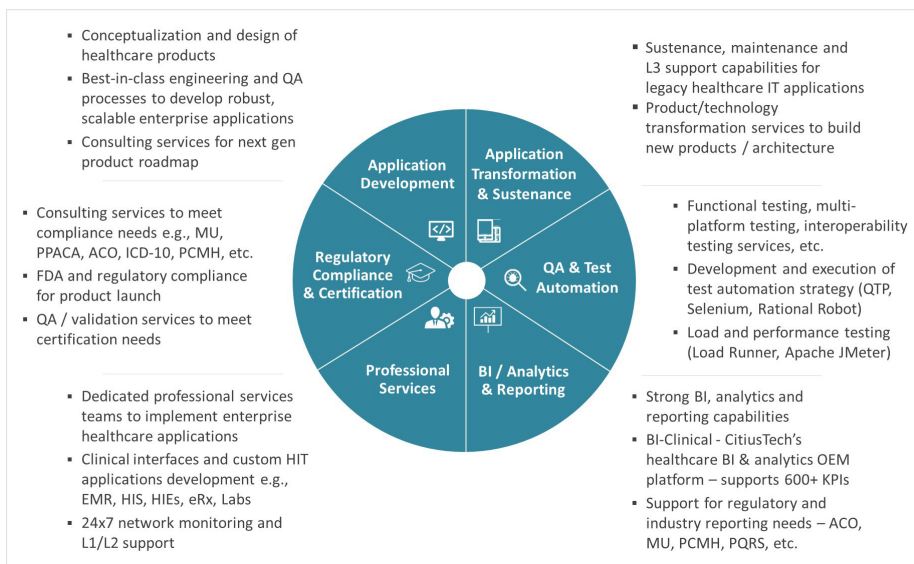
- Conceptualization and design of healthcare products
- Best-in-class engineering and QA processes to develop robust, scalable enterprise applications
- Consulting services for next gen product roadmap

- Sustenance, maintenance and L3 support capabilities for legacy healthcare IT applications
- Product/technology transformation services to build new products / architecture

- Consulting services to meet compliance needs e.g., MU, PPACA, ACO, ICD-10, PCMH, etc.
- FDA and regulatory compliance for product launch
- QA / validation services to meet certification needs

Application Development

Application Transformation & Sustenance

Regulatory Compliance & Certification

QA & Test Automation

Professional Services

BI / Analytics & Reporting

- Functional testing, multi-platform testing, interoperability testing services, etc.
- Development and execution of test automation strategy (QTP, Selenium, Rational Robot)
- Load and performance testing (Load Runner, Apache JMeter)

- Dedicated professional services teams to implement enterprise healthcare applications
- Clinical interfaces and custom HIT applications development e.g., EMR, HIS, HIEs, eRx, Labs
- 24x7 network monitoring and L1/L2 support

- Strong BI, analytics and reporting capabilities
- BI-Clinical - CitiusTech's healthcare BI & analytics OEM platform – supports 600+ KPIs
- Support for regulatory and industry reporting needs – ACO, MU, PCMH, PQRS, etc.